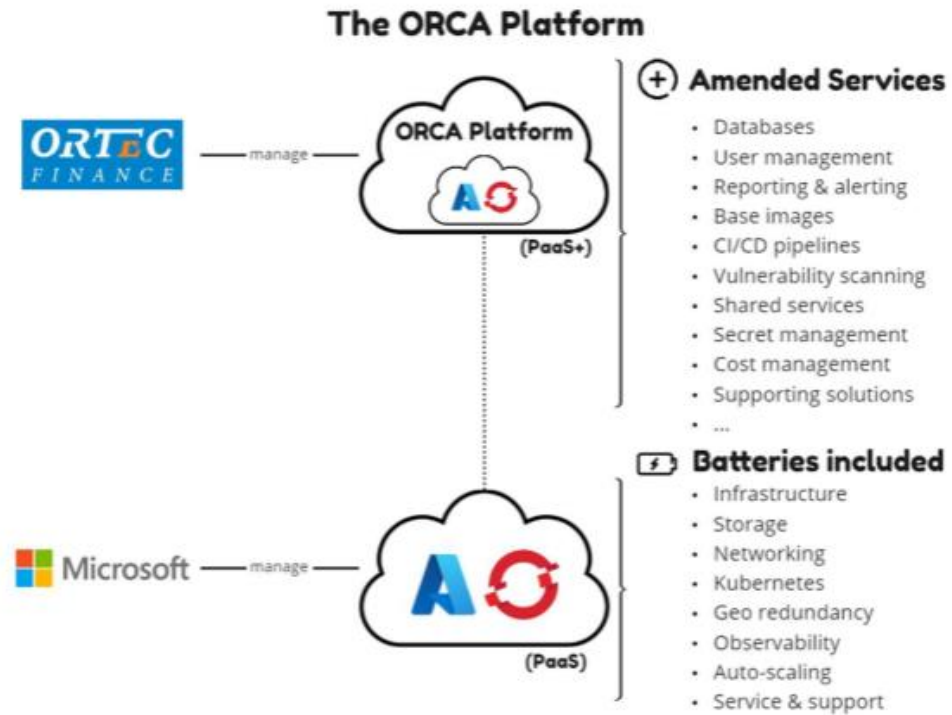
The ORCA Platform

ORTEC FINANCE — manage

ORCA Platform

(PaaS+)

+ Amended Services
- Databases
- User management
- Reporting & alerting
- Base images
- CI/CD pipelines
- Vulnerability scanning
- Shared services
- Secret management
- Cost management
- Supporting solutions
- ...

Batteries included
- Infrastructure
- Storage
- Networking
- Kubernetes
- Geo redundancy
- Observability
- Auto-scaling
- Service & support

Microsoft — manage

(PaaS)